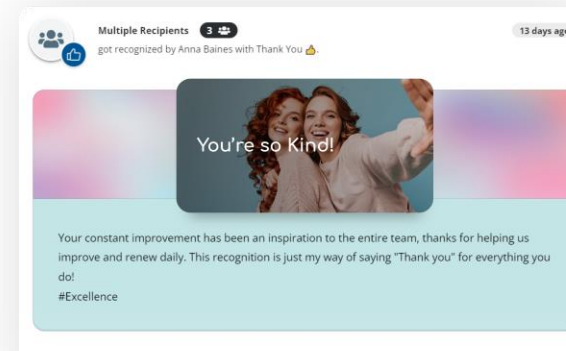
Multiple Recipients 3

got recognized by Anna Baines with Thank You 👍.

13 days ag

You're so Kind!

Your constant improvement has been an inspiration to the entire team, thanks for helping us improve and renew daily. This recognition is just my way of saying "Thank you" for everything you do!
#Excellence